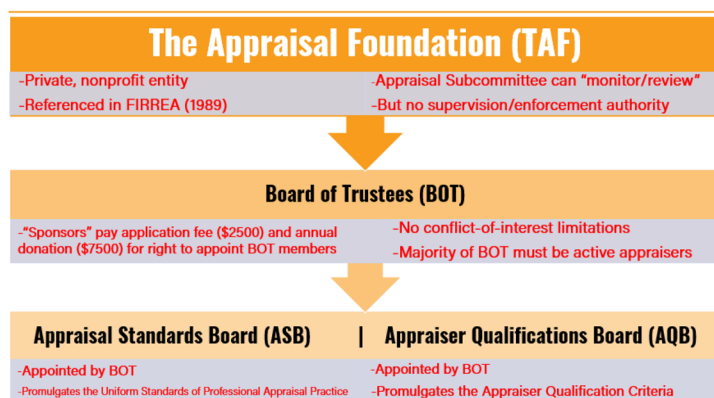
The Appraisal Foundation (TAF)

-Private, nonprofit entity

-Referenced in FIRREA (1989)

-Appraisal Subcommittee can "monitor/review"

-But no supervision/enforcement authority

Board of Trustees (BOT)

-"Sponsors" pay application fee (\$2500) and annual donation (\$7500) for right to appoint BOT members

-No conflict-of-interest limitations

-Majority of BOT must be active appraisers

Appraisal Standards Board (ASB) | Appraiser Qualifications Board (AQB)

-Appointed by BOT

-Promulgates the Uniform Standards of Professional Appraisal Practice

-Appointed by BOT

-Promulgates the Appraiser Qualification Criteria